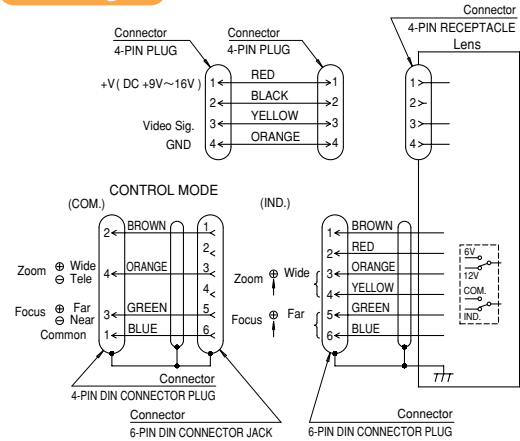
Connector
4-PIN PLUG

Connector
4-PIN PLUG

Connector
4-PIN RECEPTACLE
Lens

+V( DC +9V～16V )
Video Sig.
GND

1 RED 1
2 BLACK 2
3 YELLOW 3
4 ORANGE 4

1
2
3
4

CONTROL MODE
(COM.)

(IND.)

2 BROWN 1
4 ORANGE 3
3 GREEN 5
1 BLUE 6
2
4

Zoom ⊕ Wide ⊖ Tele
Focus ⊕ Far ⊖ Near
Common

1 BROWN
2 RED
3 ORANGE
4 YELLOW
5 GREEN
6 BLUE

Zoom ⊕ Wide
Focus ⊕ Far

6V
12V
COM.
IND.

Connector
4-PIN DIN CONNECTOR PLUG

Connector
6-PIN DIN CONNECTOR JACK

Connector
6-PIN DIN CONNECTOR PLUG